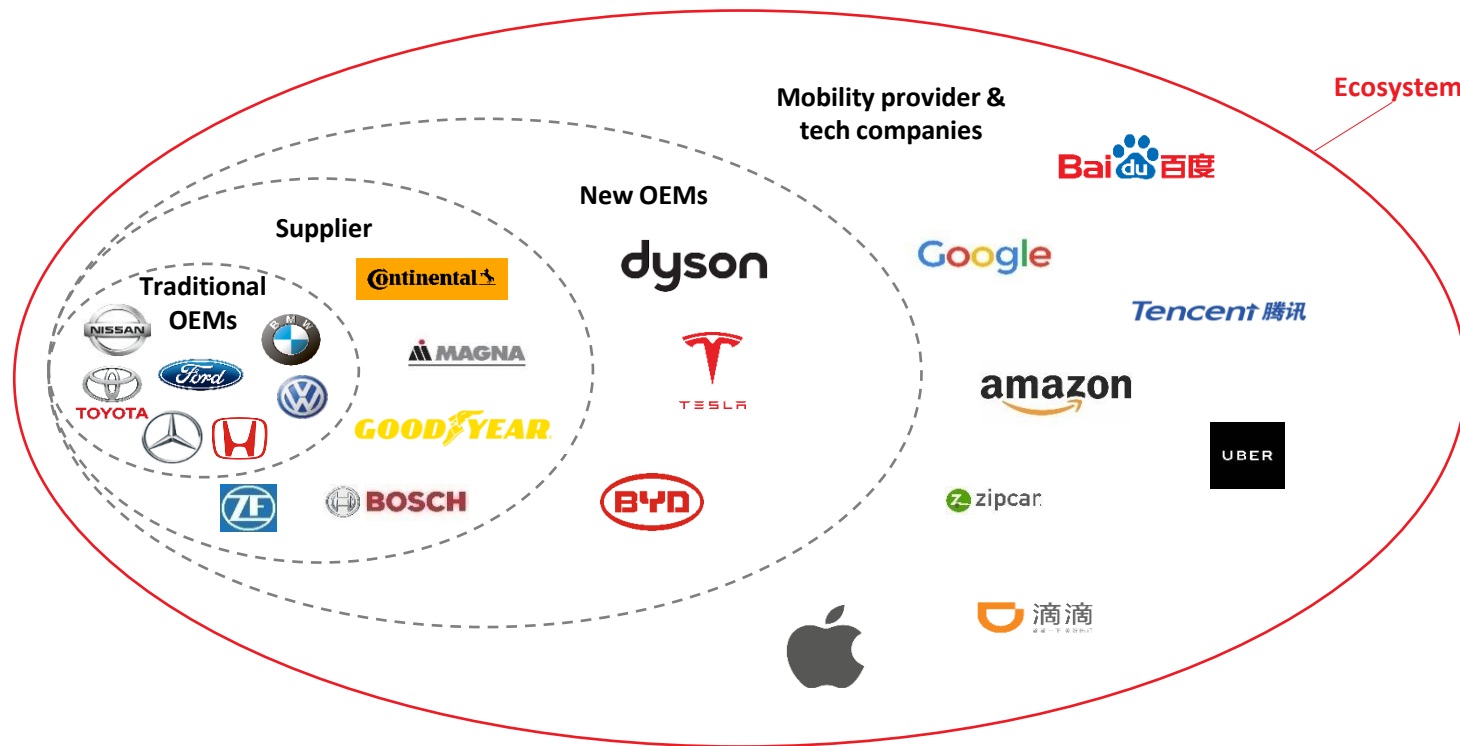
Ecosystem

Mobility provider & tech companies

Bai du 百度

Google

Tencent 腾讯

amazon

UBER

zipcar

滴滴

New OEMs

dyson

TESLA

BYD

Supplier

Continental

MAGNA

GOODYEAR

BOSCH

ZF

Traditional OEMs

NISSAN

BMW

Ford

TOYOTA